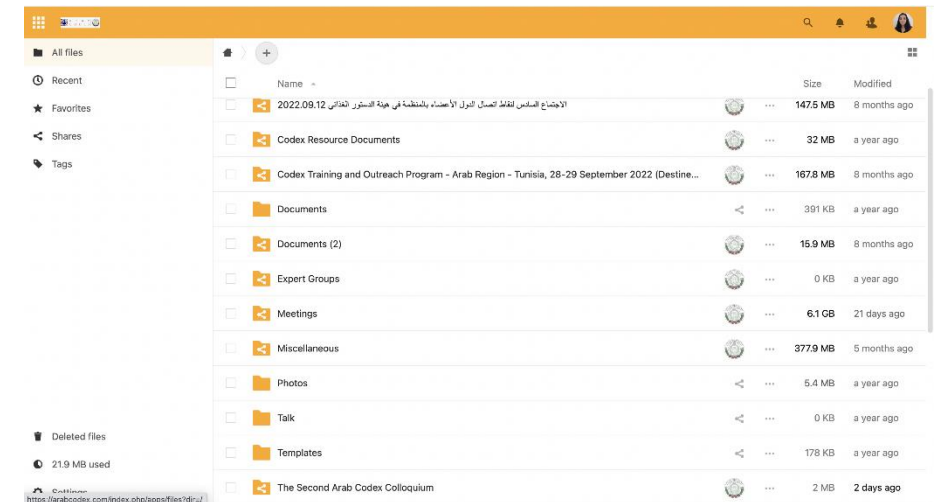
All files
Recent
Favorites
Shares
Tags

Name
Size
Modified

| Name | Size | Modified |
|---|---|---|
| الاجتماع السادس لنقاط اتصال الدول الأعضاء بالمنظمة في هيئة الدستور الغذائي 2022.09.12 | 147.5 MB | 8 months ago |
| Codex Resource Documents | 32 MB | a year ago |
| Codex Training and Outreach Program - Arab Region - Tunisia, 28-29 September 2022 (Destine... | 167.8 MB | 8 months ago |
| Documents | 391 KB | a year ago |
| Documents (2) | 15.9 MB | 8 months ago |
| Expert Groups | 0 KB | a year ago |
| Meetings | 6.1 GB | 21 days ago |
| Miscellaneous | 377.9 MB | 5 months ago |
| Photos | 5.4 MB | a year ago |
| Talk | 0 KB | a year ago |
| Templates | 178 KB | a year ago |
| The Second Arab Codex Colloquium | 2 MB | 2 days ago |

Deleted files
21.9 MB used
Settings
https://arabcodex.com/index.php/apps/files?dir=/